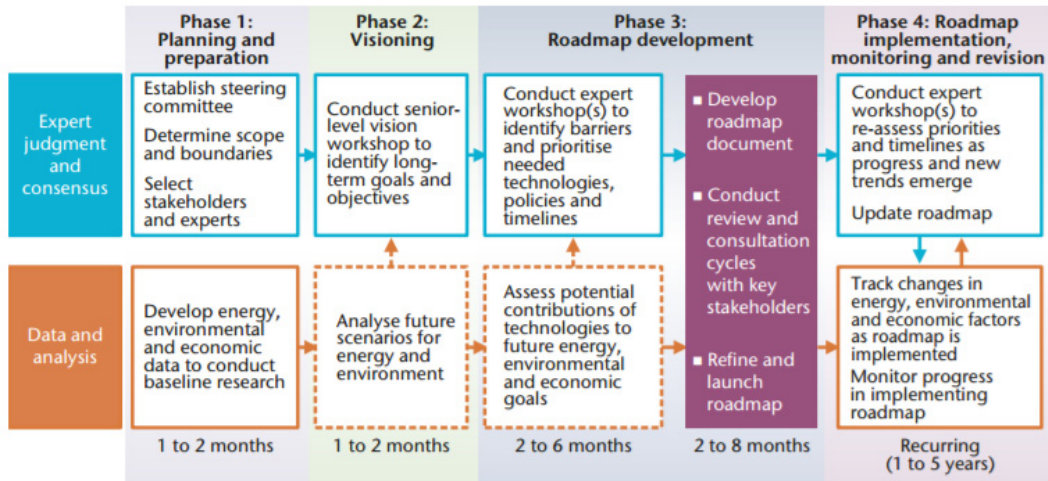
Phase 1: Planning and preparation

Phase 2: Visioning

Phase 3: Roadmap development

Phase 4: Roadmap implementation, monitoring and revision

Expert judgment and consensus

Establish steering committee

Determine scope and boundaries

Select stakeholders and experts

Conduct senior-level vision workshop to identify long-term goals and objectives

Conduct expert workshop(s) to identify barriers and prioritise needed technologies, policies and timelines

■ Develop roadmap document

■ Conduct review and consultation cycles with key stakeholders

■ Refine and launch roadmap

Conduct expert workshop(s) to re-assess priorities and timelines as progress and new trends emerge

Update roadmap

Data and analysis

Develop energy, environmental and economic data to conduct baseline research

Analyse future scenarios for energy and environment

Assess potential contributions of technologies to future energy, environmental and economic goals

Track changes in energy, environmental and economic factors as roadmap is implemented

Monitor progress in implementing roadmap

1 to 2 months

1 to 2 months

2 to 6 months

2 to 8 months

Recurring (1 to 5 years)